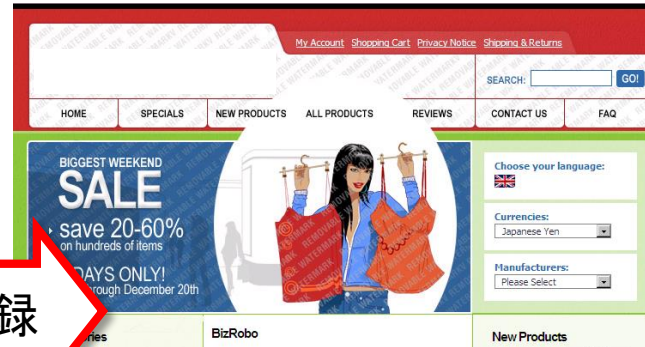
My Account Shopping Cart Privacy Notice Shipping & Returns

SEARCH: GO!

HOME SPECIALS NEW PRODUCTS ALL PRODUCTS REVIEWS CONTACT US FAQ

BIGGEST WEEKEND
SALE
save 20-60%
on hundreds of items
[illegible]DAYS ONLY!
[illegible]rough December 20th

Choose your language:

Currencies:
Japanese Yen

Manufacturers:
Please Select

録

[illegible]ries

BizRobo

New Products